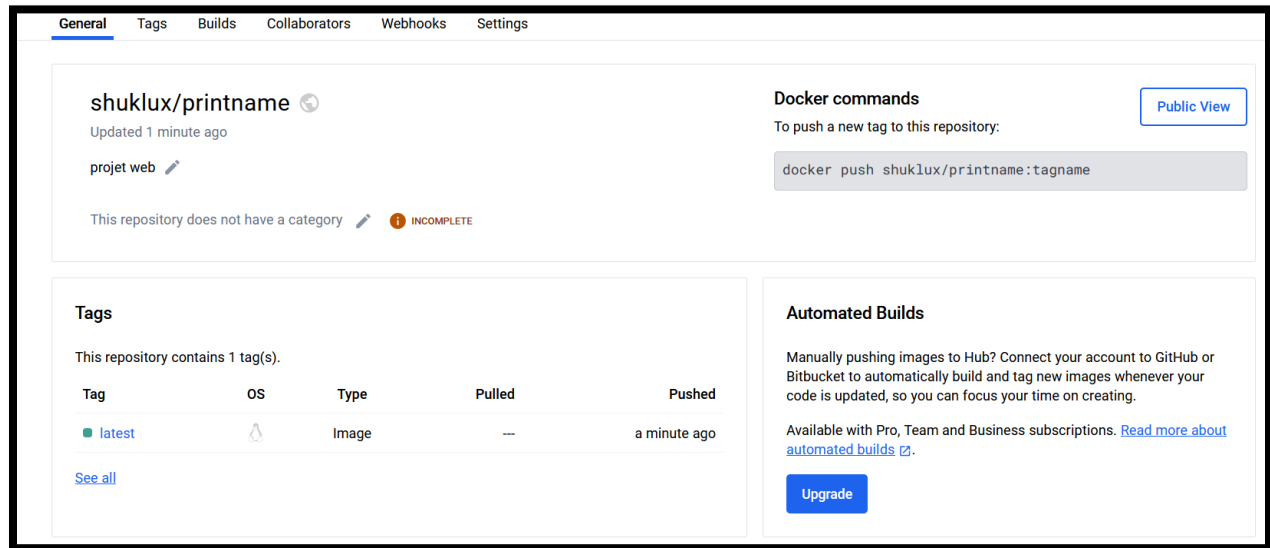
General Tags Builds Collaborators Webhooks Settings

shuklux/printname

Updated 1 minute ago

projet web

This repository does not have a category

INCOMPLETE

Docker commands

Public View

To push a new tag to this repository:

docker push shuklux/printname:tagname

Tags

This repository contains 1 tag(s).

| Tag | OS | Type | Pulled | Pushed |
|---|---|---|---|---|
| latest | | Image | --- | a minute ago |

See all

Automated Builds

Manually pushing images to Hub? Connect your account to GitHub or Bitbucket to automatically build and tag new images whenever your code is updated, so you can focus your time on creating.

Available with Pro, Team and Business subscriptions. Read more about automated builds.

Upgrade